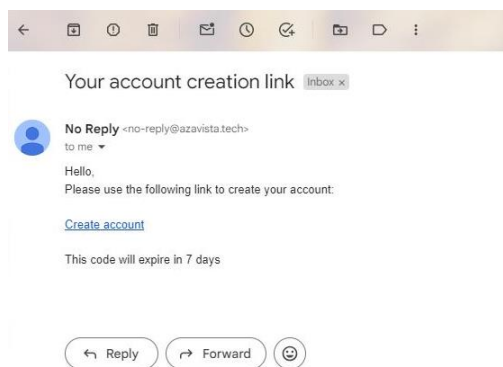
Your account creation link Inbox ×

No Reply <no-reply@azavista.tech>
to me

Hello,
Please use the following link to create your account:

Create account

This code will expire in 7 days

Reply Forward